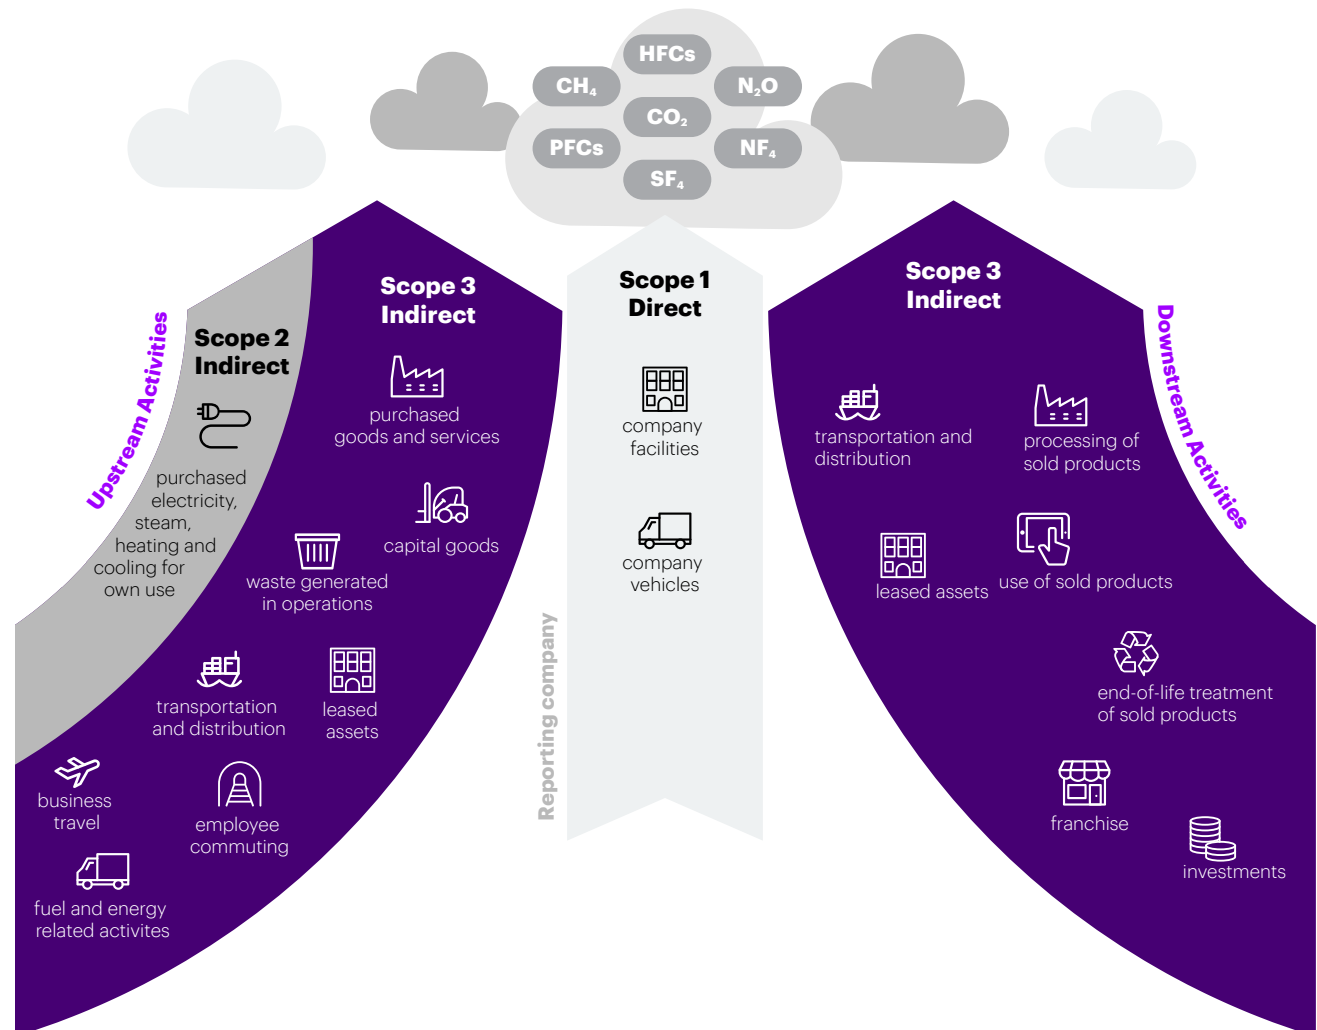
HFCs
$CH_4$
$N_2O$
$CO_2$
PFCs
$NF_4$
$SF_4$

Upstream Activities

Scope 2 Indirect

purchased electricity, steam, heating and cooling for own use

Scope 3 Indirect

purchased goods and services

capital goods

waste generated in operations

transportation and distribution

leased assets

business travel

employee commuting

fuel and energy related activites

Scope 1 Direct

company facilities

company vehicles

Reporting company

Scope 3 Indirect

transportation and distribution

processing of sold products

leased assets

use of sold products

end-of-life treatment of sold products

franchise

investments

Downstream Activities